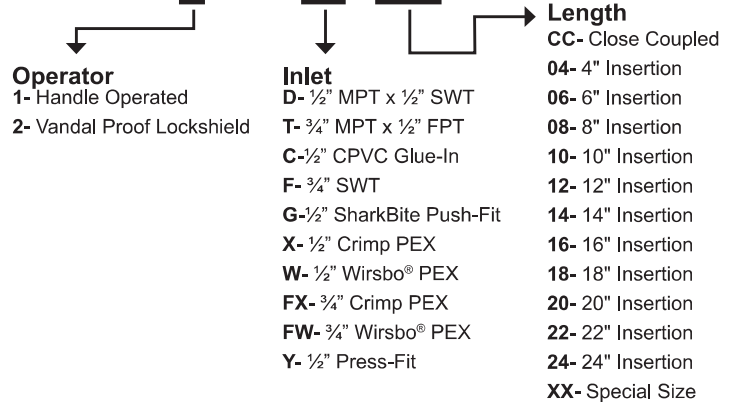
Operator
1- Handle Operated
2- Vandal Proof Lockshield

Inlet
D- ½" MPT x ½" SWT
T- ¾" MPT x ½" FPT
C-½" CPVC Glue-In
F- ¾" SWT
G-½" SharkBite Push-Fit
X- ½" Crimp PEX
W- ½" Wirsbo® PEX
FX- ¾" Crimp PEX
FW- ¾" Wirsbo® PEX
Y- ½" Press-Fit

Length
CC- Close Coupled
04- 4" Insertion
06- 6" Insertion
08- 8" Insertion
10- 10" Insertion
12- 12" Insertion
14- 14" Insertion
16- 16" Insertion
18- 18" Insertion
20- 20" Insertion
22- 22" Insertion
24- 24" Insertion
XX- Special Size